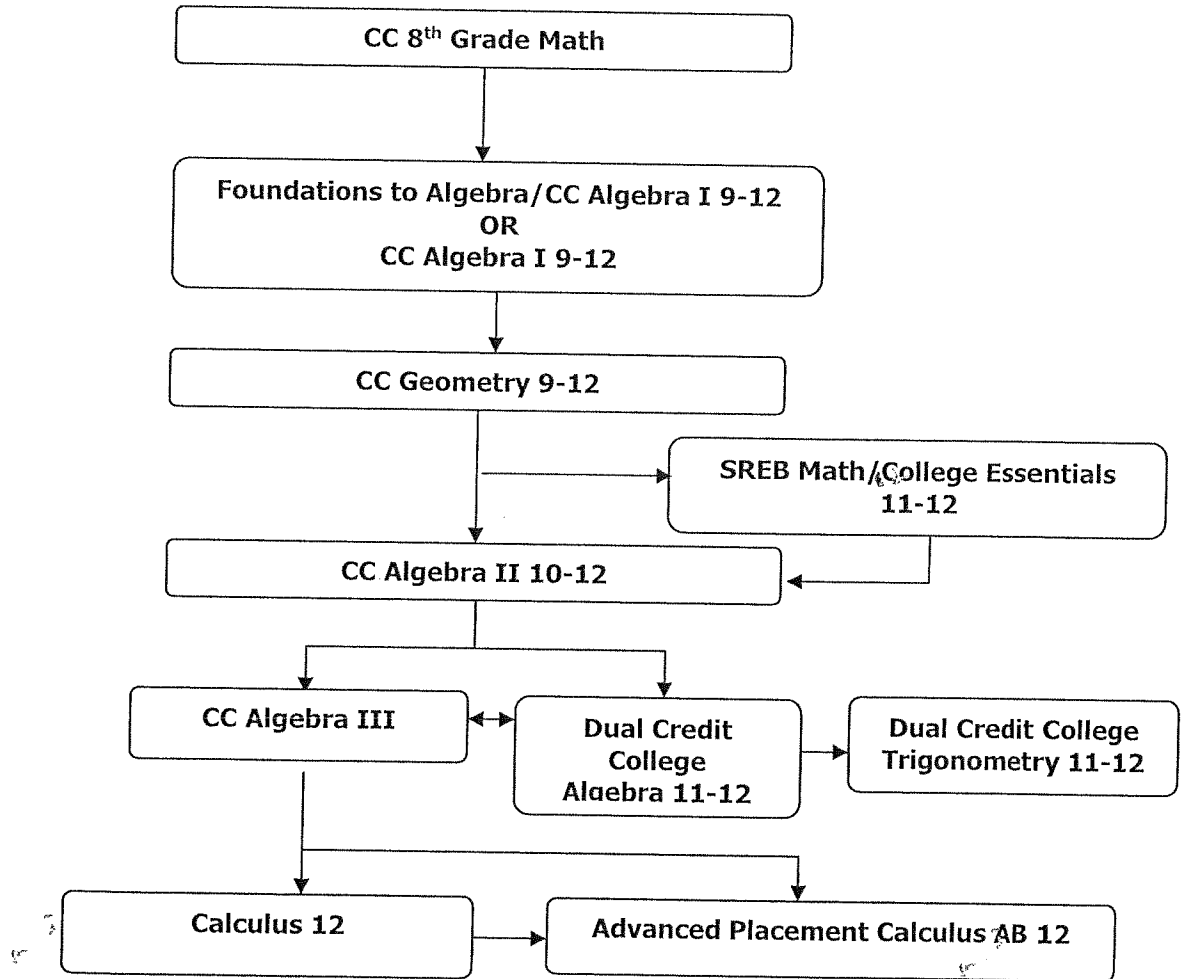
CC 8$^{th}$ Grade Math

Foundations to Algebra/CC Algebra I 9-12
OR
CC Algebra I 9-12

CC Geometry 9-12

SREB Math/College Essentials 11-12

CC Algebra II 10-12

CC Algebra III

Dual Credit College Algebra 11-12

Dual Credit College Trigonometry 11-12

Calculus 12

Advanced Placement Calculus AB 12